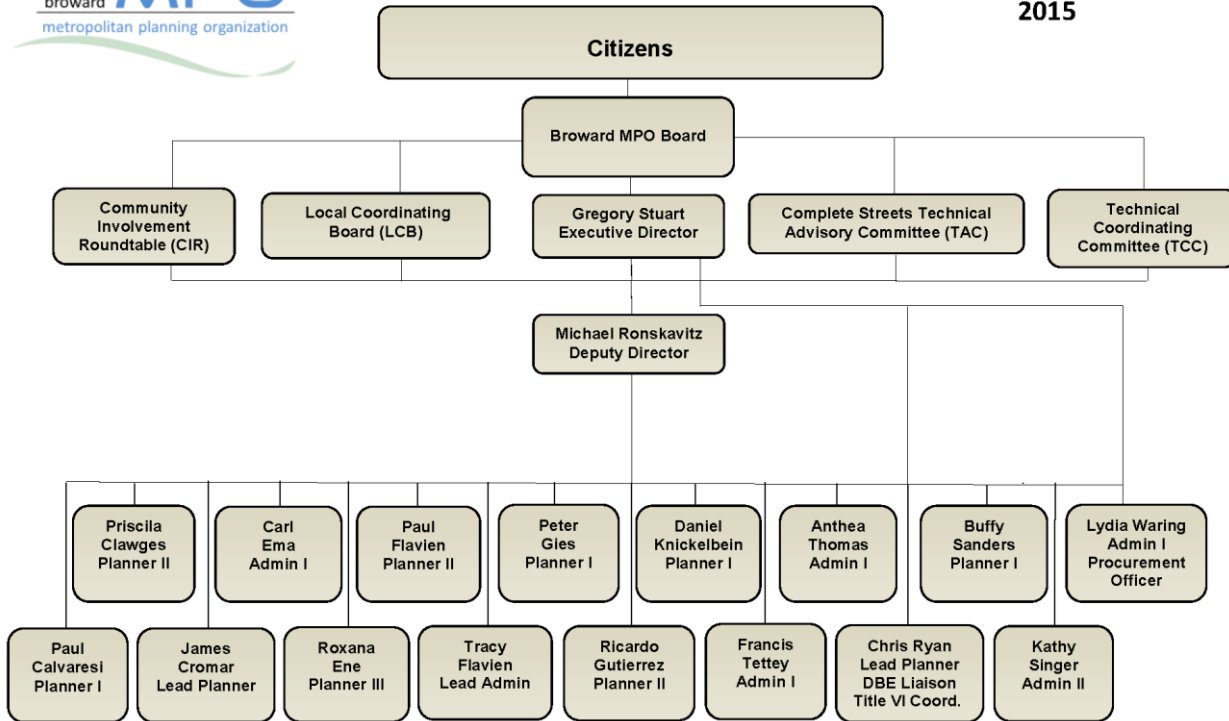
broward MPO
metropolitan planning organization

2015

Citizens

Broward MPO Board

Community Involvement Roundtable (CIR)

Local Coordinating Board (LCB)

Gregory Stuart
Executive Director

Complete Streets Technical Advisory Committee (TAC)

Technical Coordinating Committee (TCC)

Michael Ronskavitz
Deputy Director

Priscila Clawges
Planner II

Carl Ema
Admin I

Paul Flavien
Planner II

Peter Gies
Planner I

Daniel Knickelbein
Planner I

Anthea Thomas
Admin I

Buffy Sanders
Planner I

Lydia Waring
Admin I
Procurement Officer

Paul Calvaresi
Planner I

James Cromar
Lead Planner

Roxana Ene
Planner III

Tracy Flavien
Lead Admin

Ricardo Gutierrez
Planner II

Francis Tettey
Admin I

Chris Ryan
Lead Planner
DBE Liaison
Title VI Coord.

Kathy Singer
Admin II